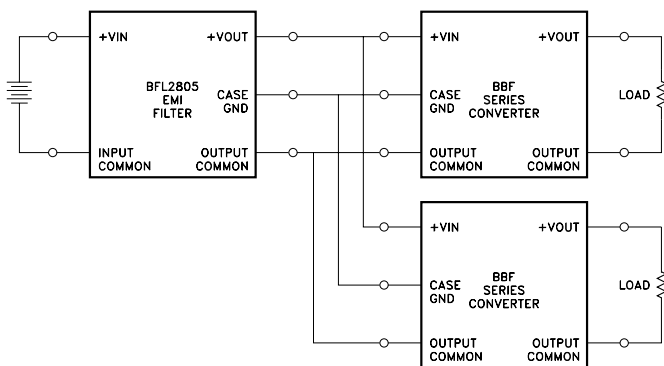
+VIN

+VOUT

BFL2805
EMI
FILTER

CASE
GND

INPUT
COMMON

OUTPUT
COMMON

+VIN

+VOUT

CASE
GND

BBF
SERIES
CONVERTER

LOAD

OUTPUT
COMMON

OUTPUT
COMMON

+VIN

+VOUT

CASE
GND

BBF
SERIES
CONVERTER

LOAD

OUTPUT
COMMON

OUTPUT
COMMON